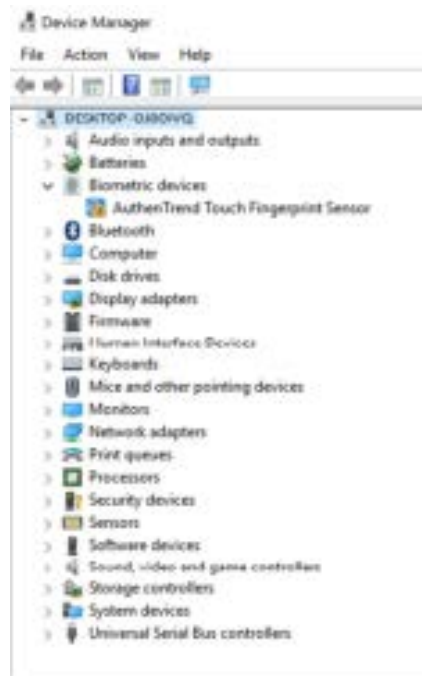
Device Manager

File Action View Help

DESKTOP-0I80IVQ
Audio inputs and outputs
Batteries
Biometric devices
AuthenTrend Touch Fingerprint Sensor
Bluetooth
Computer
Disk drives
Display adapters
Firmware
Human Interface Devices
Keyboards
Mice and other pointing devices
Monitors
Network adapters
Print queues
Processors
Security devices
Sensors
Software devices
Sound, video and game controllers
Storage controllers
System devices
Universal Serial Bus controllers